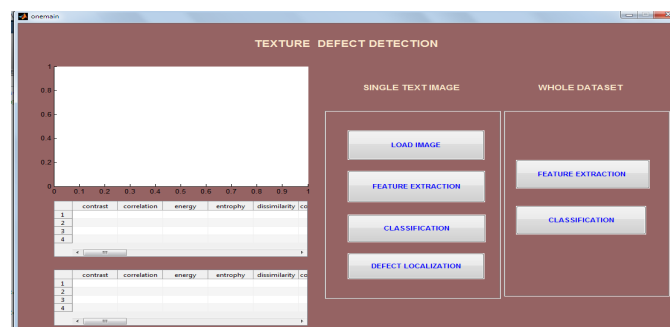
onemain

TEXTURE DEFECT DETECTION

1
0.8
0.6
0.4
0.2
0
0 0.1 0.2 0.3 0.4 0.5 0.6 0.7 0.8 0.9 1

| | contract | correlation | energy | entrophy | dissimilarity | co |
|---|---|---|---|---|---|---|
| 1 | | | | | | |
| 2 | | | | | | |
| 3 | | | | | | |
| 4 | | | | | | |

| | contract | correlation | energy | entrophy | dissimilarity | co |
|---|---|---|---|---|---|---|
| 1 | | | | | | |
| 2 | | | | | | |
| 3 | | | | | | |
| 4 | | | | | | |

SINGLE TEXT IMAGE

LOAD IMAGE

FEATURE EXTRACTION

CLASSIFICATION

DEFECT LOCALIZATION

WHOLE DATASET

FEATURE EXTRACTION

CLASSIFICATION